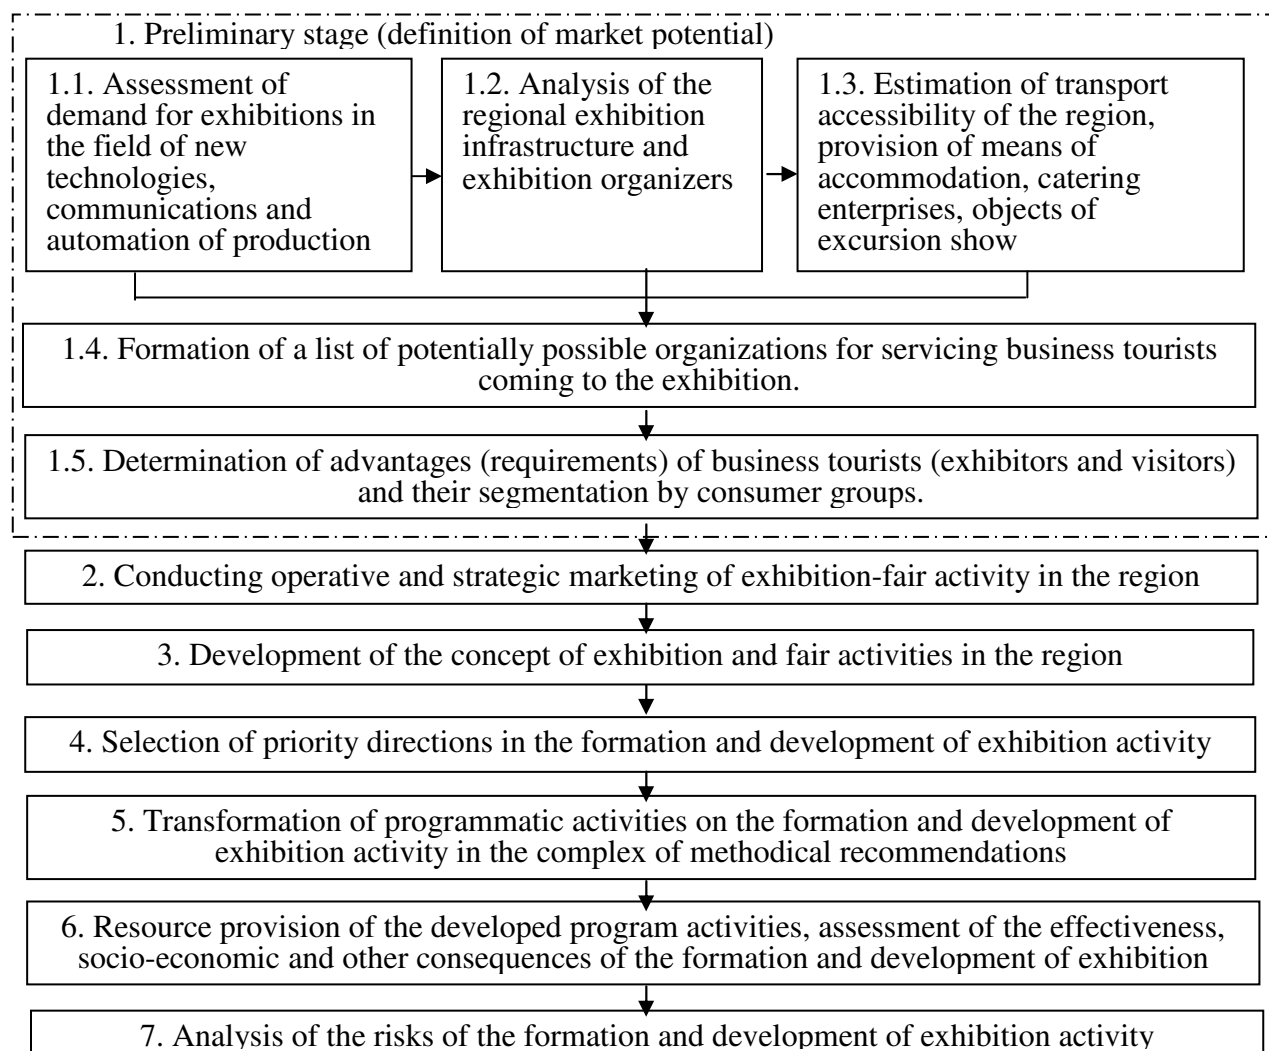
1. Preliminary stage (definition of market potential)

1.1. Assessment of demand for exhibitions in the field of new technologies, communications and automation of production

1.2. Analysis of the regional exhibition infrastructure and exhibition organizers

1.3. Estimation of transport accessibility of the region, provision of means of accommodation, catering enterprises, objects of excursion show

1.4. Formation of a list of potentially possible organizations for servicing business tourists coming to the exhibition.

1.5. Determination of advantages (requirements) of business tourists (exhibitors and visitors) and their segmentation by consumer groups.

2. Conducting operative and strategic marketing of exhibition-fair activity in the region

3. Development of the concept of exhibition and fair activities in the region

4. Selection of priority directions in the formation and development of exhibition activity

5. Transformation of programmatic activities on the formation and development of exhibition activity in the complex of methodical recommendations

6. Resource provision of the developed program activities, assessment of the effectiveness, socio-economic and other consequences of the formation and development of exhibition

7. Analysis of the risks of the formation and development of exhibition activity